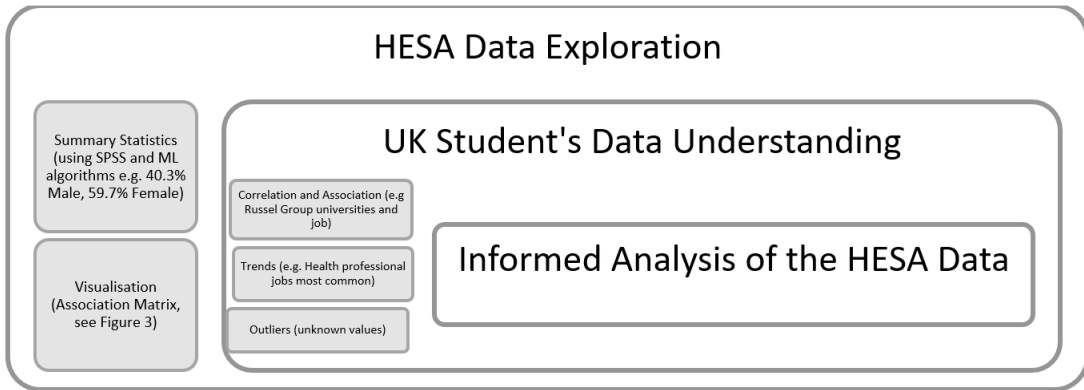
HESA Data Exploration

Summary Statistics (using SPSS and ML algorithms e.g. 40.3% Male, 59.7% Female)

Visualisation (Association Matrix, see Figure 3)

UK Student's Data Understanding

Correlation and Association (e.g Russel Group universities and job)

Trends (e.g. Health professional jobs most common)

Outliers (unknown values)

Informed Analysis of the HESA Data